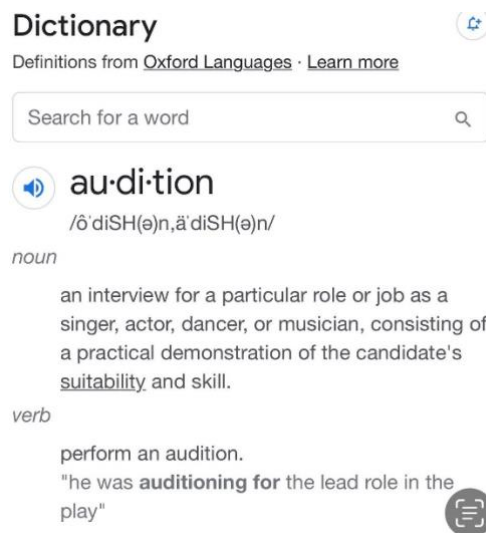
Dictionary

Definitions from Oxford Languages · Learn more

Search for a word

au·di·tion

/ôˈdiSH(ə)n,äˈdiSH(ə)n/

noun

an interview for a particular role or job as a singer, actor, dancer, or musician, consisting of a practical demonstration of the candidate's suitability and skill.

verb

perform an audition.

"he was **auditioning for** the lead role in the play"